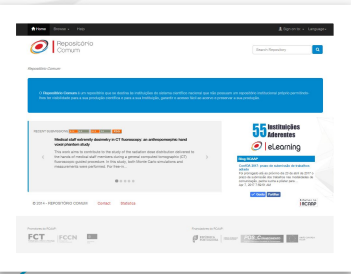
Home Browse Help

Sign on to Language

Repositório Comum

Search Repository

Repositório Comum

O Repositório Comum é um repositório que se destina às instituições de ensino superior nacional que não possuam um repositório institucional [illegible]

RECENT SUBMISSIONS

Medical staff extremity dosimetry in CT fluoroscopy: an anthropomorphic hand voxel phantom study

This work aims to contribute to the study of the radiation dose distribution delivered to the hands of medical staff members during a general computed tomographic (CT) fluoroscopic guided procedure. In this study, both Monte Carlo simulations and measurements were performed. For this st...

55 Instituições Aderentes

eLearning

blog.RCAAP

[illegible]

© 2014 - REPOSITÓRIO COMUM Contact Statistics

FCT FCCN

RCAAP